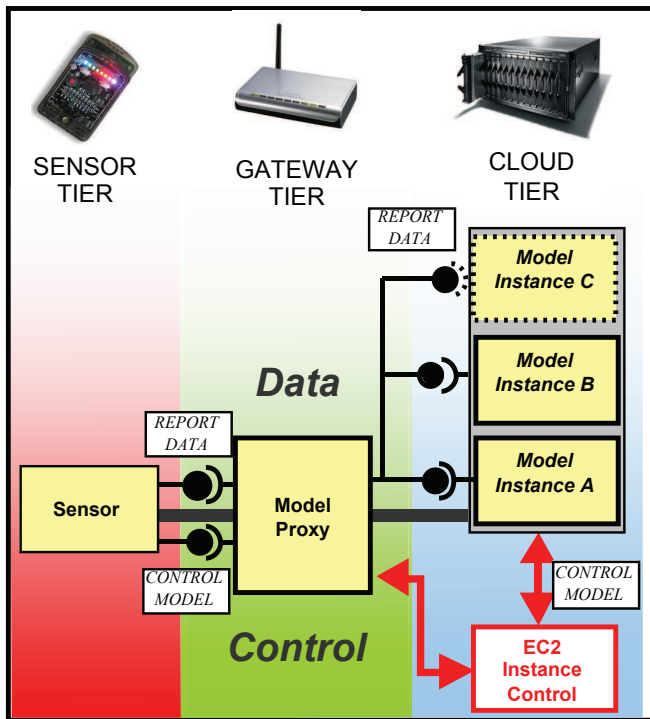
SENSOR TIER

GATEWAY TIER

CLOUD TIER

REPORT DATA

Model Instance C

Model Instance B

Data

REPORT DATA

Model Instance A

Sensor

Model Proxy

CONTROL MODEL

CONTROL MODEL

Control

EC2 Instance Control